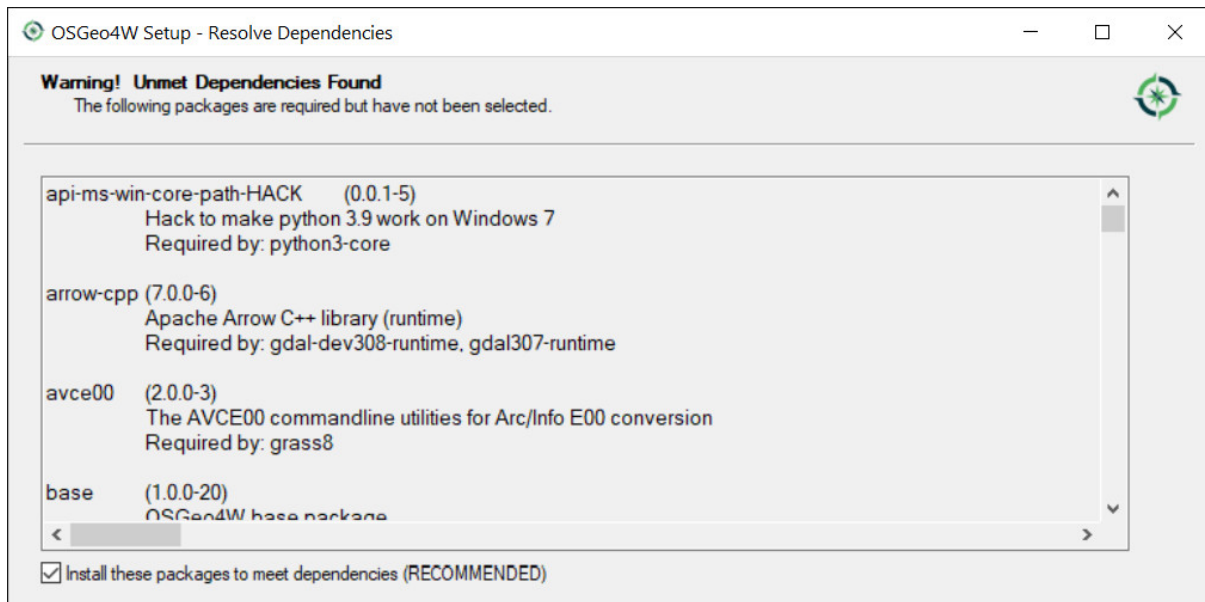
OSGeo4W Setup - Resolve Dependencies

Warning! Unmet Dependencies Found
The following packages are required but have not been selected.

api-ms-win-core-path-HACK (0.0.1-5)
Hack to make python 3.9 work on Windows 7
Required by: python3-core

arrow-cpp (7.0.0-6)
Apache Arrow C++ library (runtime)
Required by: gdal-dev308-runtime, gdal307-runtime

avce00 (2.0.0-3)
The AVCE00 commandline utilities for Arc/Info E00 conversion
Required by: grass8

base (1.0.0-20)
OSGeo4W base package

Install these packages to meet dependencies (RECOMMENDED)